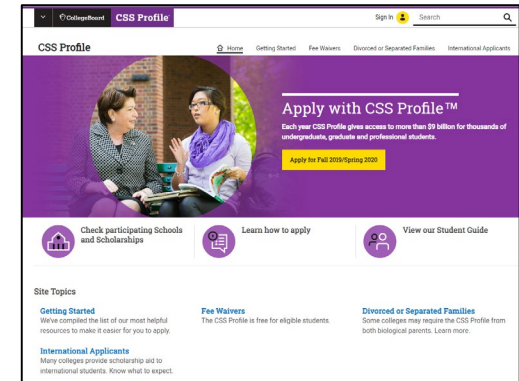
CollegeBoard CSS Profile

Sign In Search

CSS Profile

Home Getting Started Fee Waivers Divorced or Separated Families International Applicants

Apply with CSS Profile™

Each year CSS Profile gives access to more than $9 billion for thousands of undergraduate, graduate and professional students.

Apply for Fall 2019/Spring 2020

Check participating Schools and Scholarships

Learn how to apply

View our Student Guide

Site Topics

Getting Started
We've compiled the list of our most helpful resources to make it easier for you to apply.

Fee Waivers
The CSS Profile is free for eligible students.

Divorced or Separated Families
Some colleges may require the CSS Profile from both biological parents. Learn more.

International Applicants
Many colleges provide scholarship aid to international students. Know what to expect.